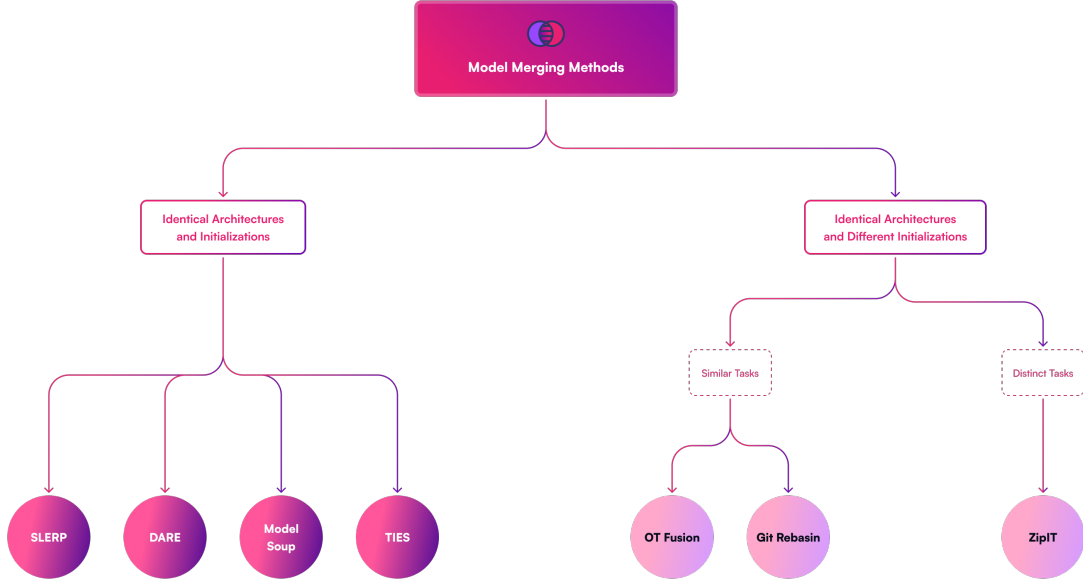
Model Merging Methods

Identical Architectures and Initializations

Identical Architectures and Different Initializations

Similar Tasks

Distinct Tasks

SLERP

DARE

Model Soup

TIES

OT Fusion

Git Rebasin

ZipIT